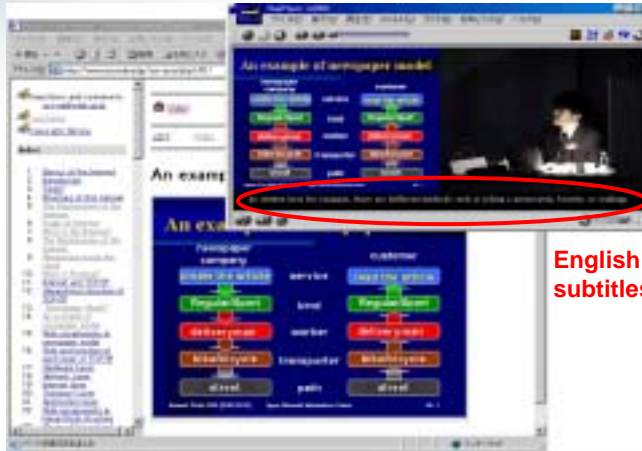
An example of newspaper model

newspaper company

customer

service

level

worker

transporter

path

An examp

An exa

newspaper company

customer

service

level

worker

transporter

path

English subtitles